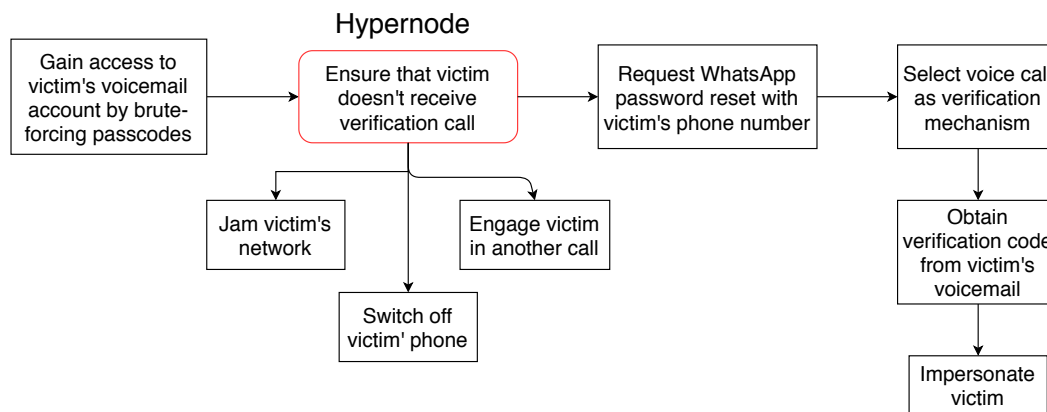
Hypernode

Gain access to victim's voicemail account by bruteforcing passcodes

Ensure that victim doesn't receive verification call

Request WhatsApp password reset with victim's phone number

Select voice cal as verification mechanism

Jam victim's network

Engage victim in another call

Switch off victim' phone

Obtain verification code from victim's voicemail

Impersonate victim